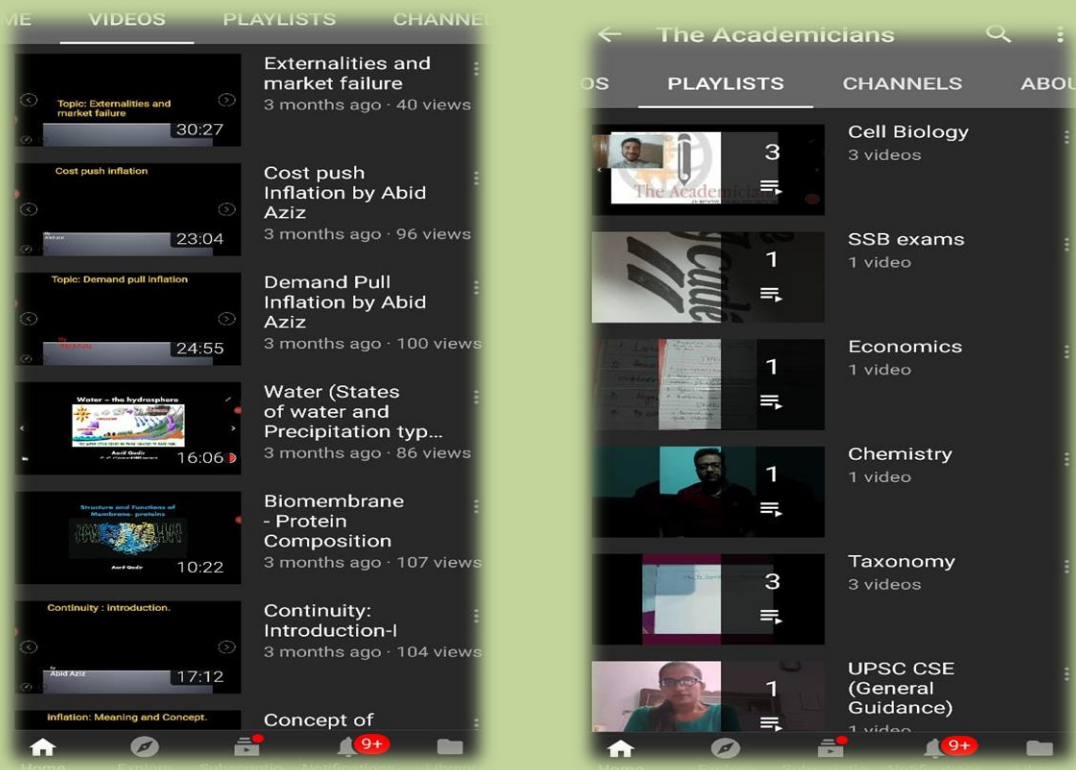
ME VIDEOS PLAYLISTS CHANNEL

Topic: Externalities and market failure
30:27
Externalities and market failure
3 months ago · 40 views

Cost push inflation
23:04
Cost push Inflation by Abid Aziz
3 months ago · 96 views

Topic: Demand pull inflation
24:55
Demand Pull Inflation by Abid Aziz
3 months ago · 100 views

Water – the hydrosphere
Asif Qadir
16:06
Water (States of water and Precipitation typ...
3 months ago · 86 views

Structure and Functions of Membrane: proteins
Asif Qadir
10:22
Biomembrane - Protein Composition
3 months ago · 107 views

Continuity : introduction.
Abid Aziz
17:12
Continuity: Introduction-I
3 months ago · 104 views

Inflation: Meaning and Concept.
Concept of

9+

The Academicians

OS PLAYLISTS CHANNELS ABOU

The Academicians
3
Cell Biology
3 videos

1
SSB exams
1 video

1
Economics
1 video

1
Chemistry
1 video

3
Taxonomy
3 videos

1
UPSC CSE (General Guidance)
1 video

9+